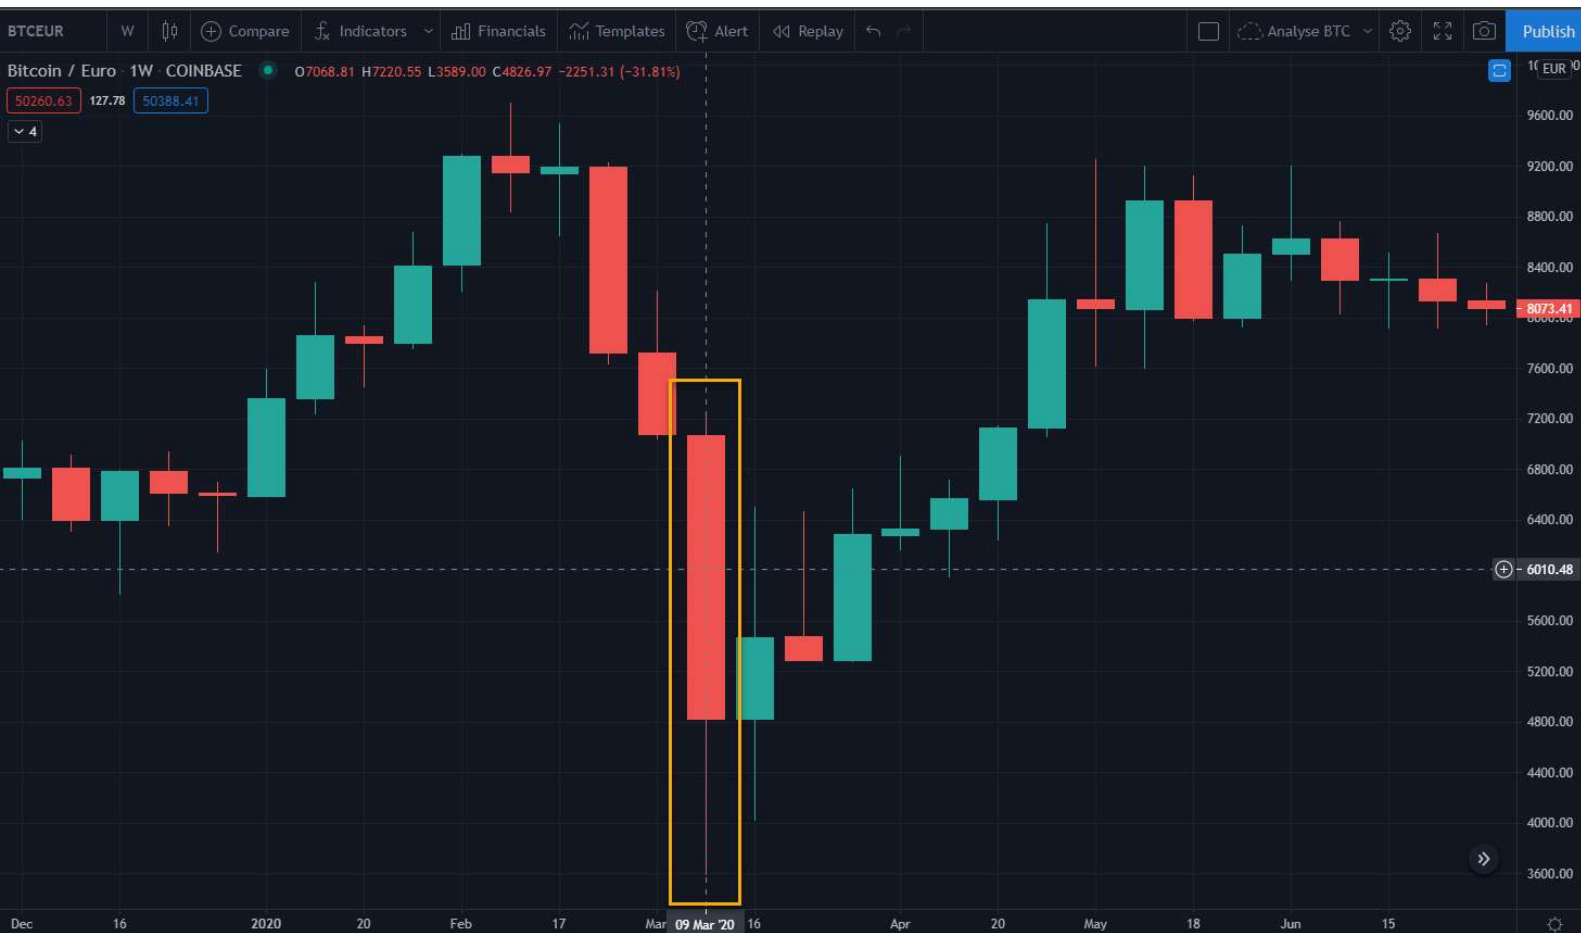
BTCEUR W Compare Indicators Financials Templates Alert Replay Analyse BTC Publish

Bitcoin / Euro · 1W · COINBASE O7068.81 H7220.55 L3589.00 C4826.97 −2251.31 (−31.81%)

50260.63 127.78 50388.41

4

EUR

9600.00
9200.00
8800.00
8400.00
8073.41
7600.00
7200.00
6800.00
6400.00
6010.48
5600.00
5200.00
4800.00
4400.00
4000.00
3600.00

Dec 16 2020 20 Feb 17 Mar 09 Mar '20 16 Apr 20 May 18 Jun 15